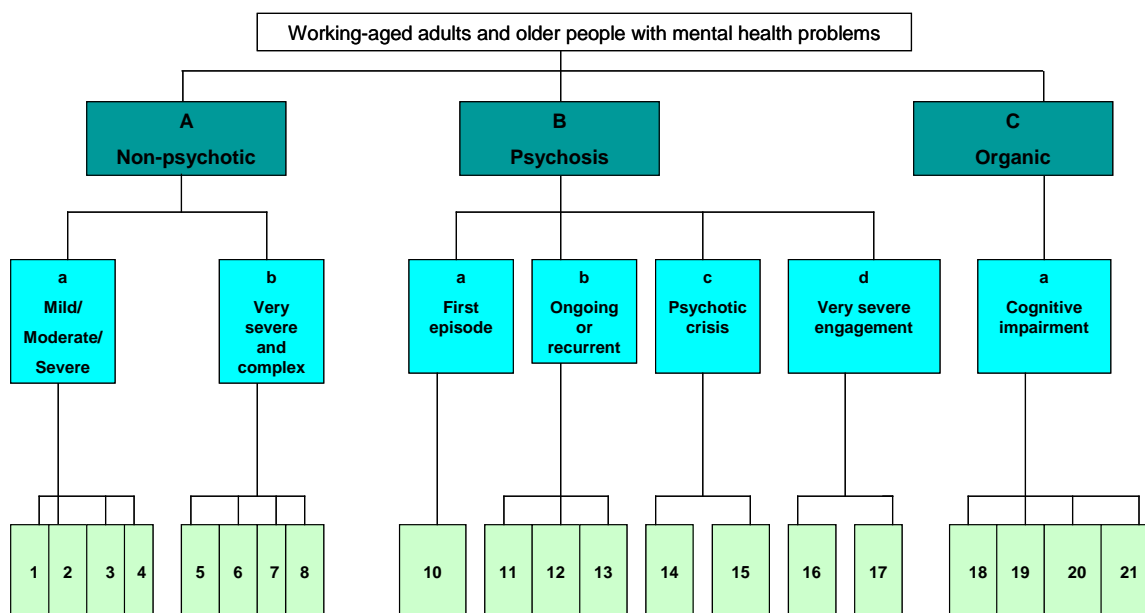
Working-aged adults and older people with mental health problems

A
Non-psychotic

B
Psychosis

C
Organic

a
Mild/
Moderate/
Severe

b
Very severe and complex

a
First episode

b
Ongoing or recurrent

c
Psychotic crisis

d
Very severe engagement

a
Cognitive impairment

1 2 3 4 5 6 7 8 10 11 12 13 14 15 16 17 18 19 20 21